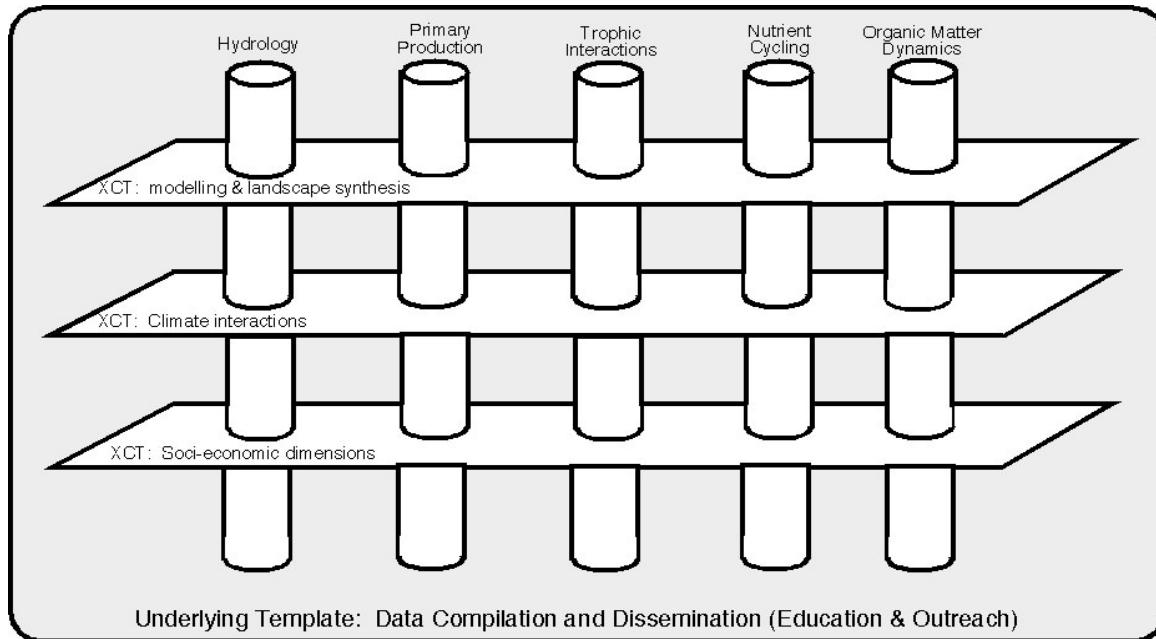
Hydrology

Primary Production

Trophic Interactions

Nutrient Cycling

Organic Matter Dynamics

XCT: modelling & landscape synthesis

XCT: Climate interactions

XCT: Soci-economic dimensions

Underlying Template: Data Compilation and Dissemination (Education & Outreach)